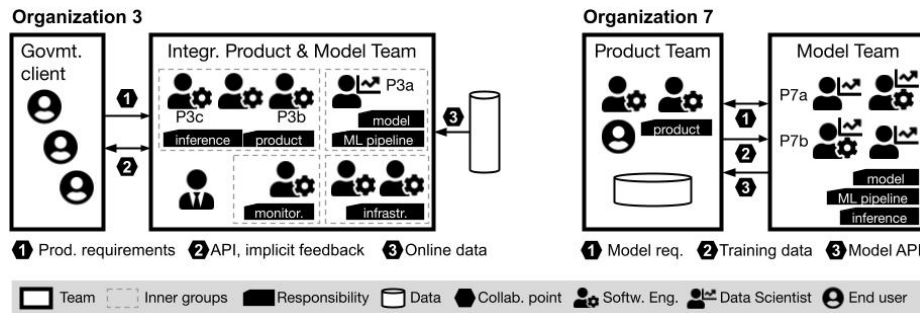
Organization 3

Govmt. client

Integr. Product & Model Team

P3c

P3b

P3a

inference

product

model

ML pipeline

monitor.

infrastr.

1

2

3

1 Prod. requirements 2 API, implicit feedback 3 Online data

Organization 7

Product Team

product

Model Team

P7a

P7b

model

ML pipeline

inference

1

2

3

1 Model req. 2 Training data 3 Model API

Team Inner groups Responsibility Data Collab. point Softw. Eng. Data Scientist End user